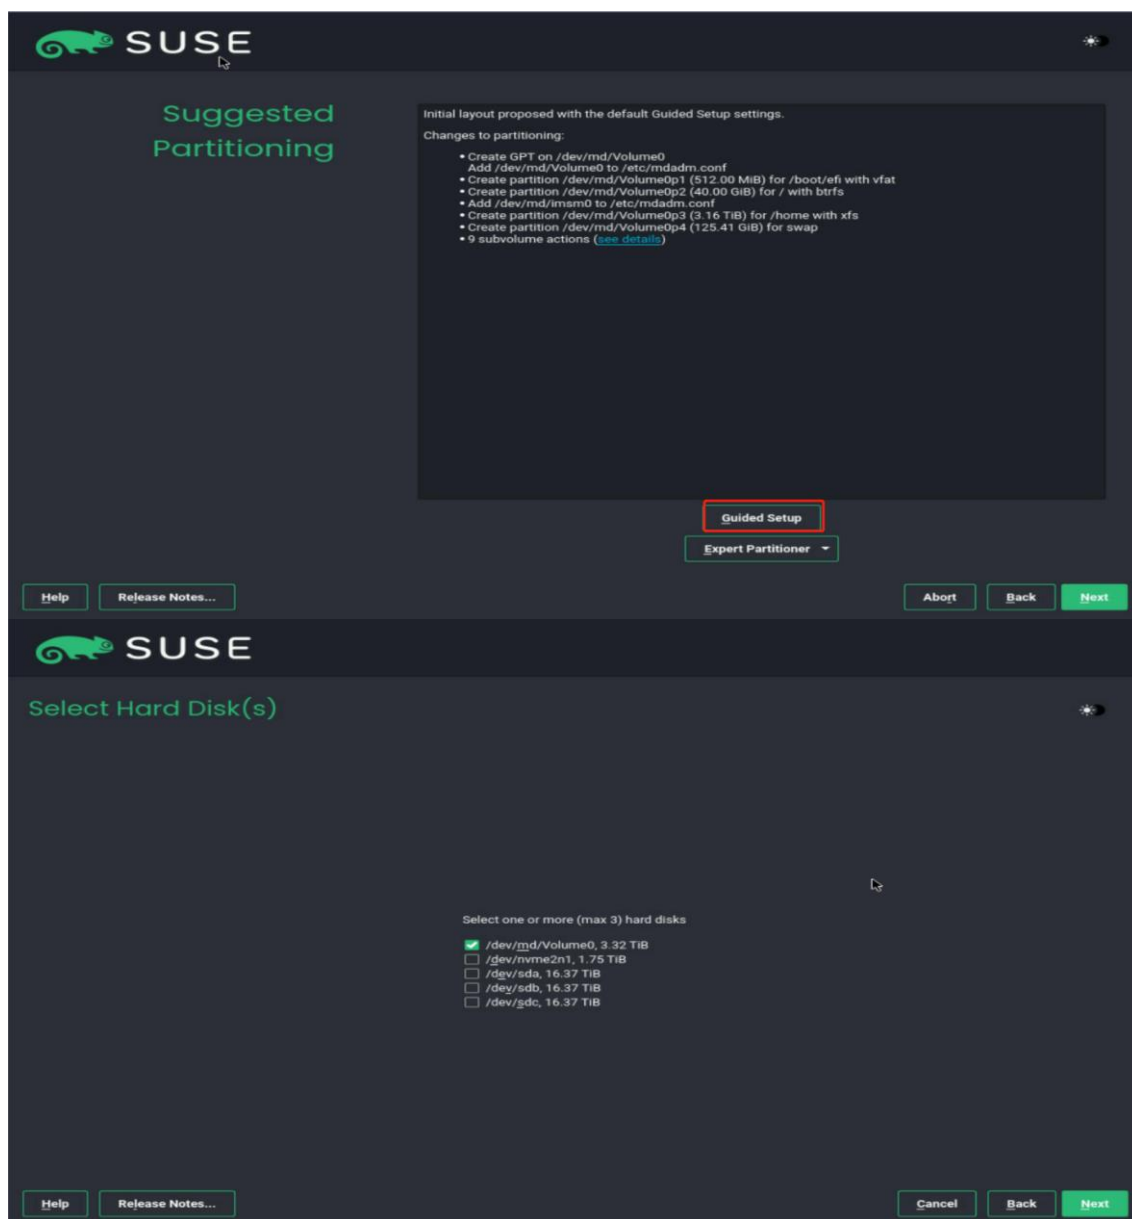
SUSE

Suggested Partitioning

Initial layout proposed with the default Guided Setup settings.

Changes to partitioning:

• Create GPT on /dev/md/Volume0
Add /dev/md/Volume0 to /etc/mdadm.conf
• Create partition /dev/md/Volume0p1 (512.00 MiB) for /boot/efi with vfat
• Create partition /dev/md/Volume0p2 (40.00 GiB) for / with btrfs
• Add /dev/md/imsm0 to /etc/mdadm.conf
• Create partition /dev/md/Volume0p3 (3.16 TiB) for /home with xfs
• Create partition /dev/md/Volume0p4 (125.41 GiB) for swap
• 9 subvolume actions (see details)

Guided Setup

Expert Partitioner

Help Release Notes... Abort Back Next

SUSE

Select Hard Disk(s)

Select one or more (max 3) hard disks

/dev/md/Volume0, 3.32 TiB
/dev/nvme2n1, 1.75 TiB
/dev/sda, 16.37 TiB
/dev/sdb, 16.37 TiB
/dev/sdc, 16.37 TiB

Help Release Notes... Cancel Back Next